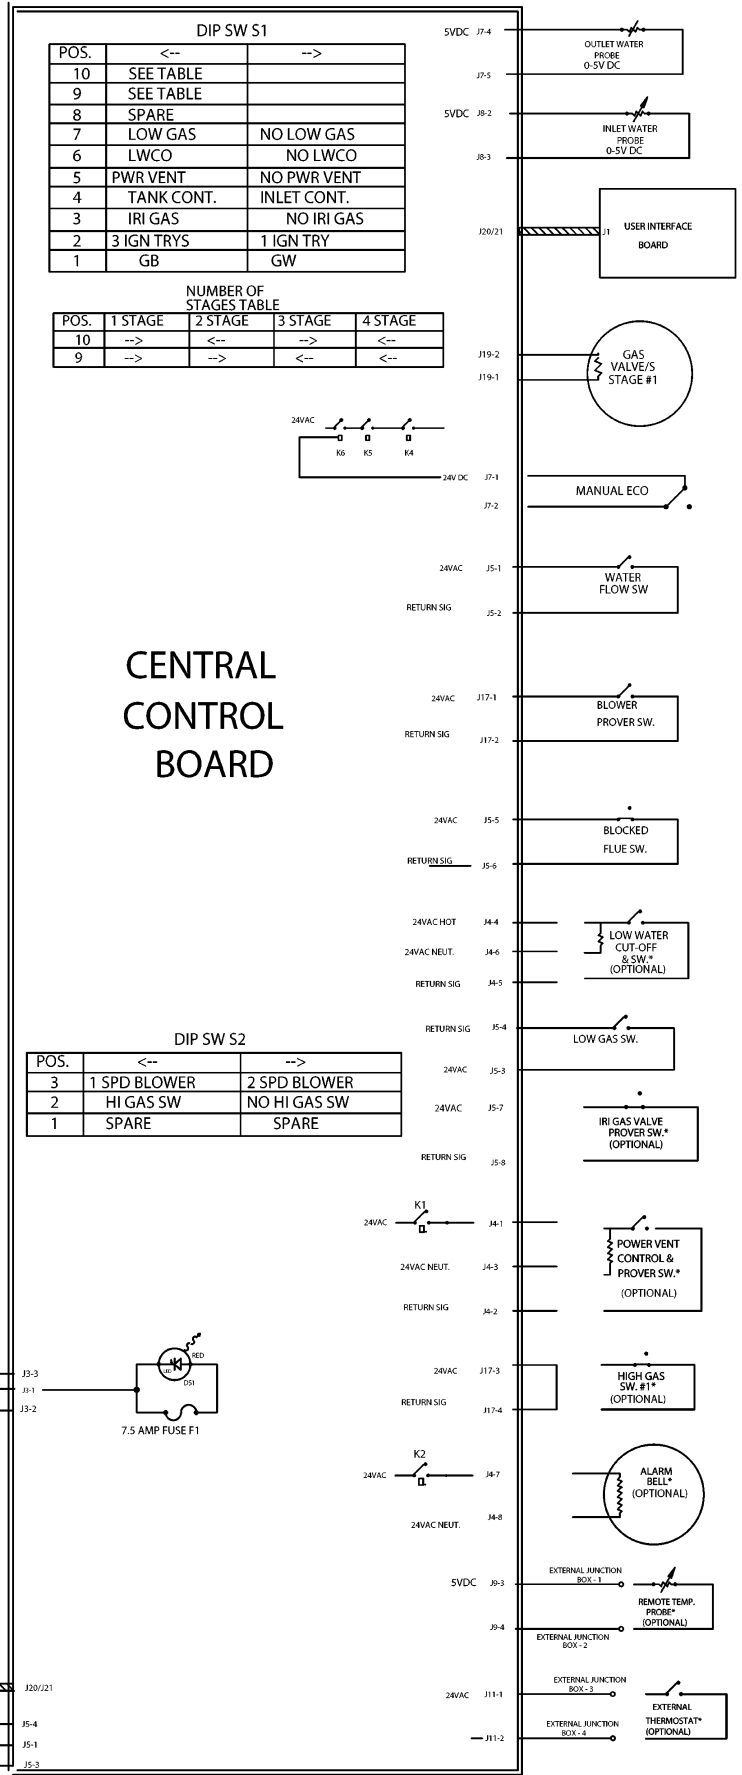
DIP SW S1

| POS. | <-- | --> |
|---|---|---|
| 10 | SEE TABLE | |
| 9 | SEE TABLE | |
| 8 | SPARE | |
| 7 | LOW GAS | NO LOW GAS |
| 6 | LWCO | NO LWCO |
| 5 | PWR VENT | NO PWR VENT |
| 4 | TANK CONT. | INLET CONT. |
| 3 | IRI GAS | NO IRI GAS |
| 2 | 3 IGN TRYS | 1 IGN TRY |
| 1 | GB | GW |

NUMBER OF STAGES TABLE

| POS. | 1 STAGE | 2 STAGE | 3 STAGE | 4 STAGE |
|---|---|---|---|---|
| 10 | --> | <-- | --> | <-- |
| 9 | --> | --> | <-- | <-- |

5VDC J7-4
OUTLET WATER PROBE 0-5V DC
J7-5
5VDC J8-2
INLET WATER PROBE 0-5V DC
J8-3
J20/21 J1 USER INTERFACE BOARD
J19-2
J19-1
GAS VALVE/S STAGE #1
24VAC
K6 K5 K4
24V DC J7-1
J7-2
MANUAL ECO
24VAC J5-1
WATER FLOW SW
RETURN SIG J5-2

CENTRAL CONTROL BOARD

24VAC J17-1
BLOWER PROVER SW.
RETURN SIG J17-2
24VAC J5-5
BLOCKED FLUE SW.
RETURN SIG J5-6
24VAC HOT J4-4
24VAC NEUT. J4-6
RETURN SIG J4-5
LOW WATER CUT-OFF & SW.* (OPTIONAL)
RETURN SIG J5-4
LOW GAS SW.
24VAC J5-3

DIP SW S2

| POS. | <-- | --> |
|---|---|---|
| 3 | 1 SPD BLOWER | 2 SPD BLOWER |
| 2 | HI GAS SW | NO HI GAS SW |
| 1 | SPARE | SPARE |

24VAC J5-7
IRI GAS VALVE PROVER SW.* (OPTIONAL)
RETURN SIG J5-8
K1
24VAC J4-1
POWER VENT CONTROL & PROVER SW.* (OPTIONAL)
24VAC NEUT. J4-3
RETURN SIG J4-2
J3-3
J3-1
J3-2
RED
DS1
7.5 AMP FUSE F1
24VAC J17-3
HIGH GAS SW. #1* (OPTIONAL)
RETURN SIG J17-4
K2
24VAC J4-7
ALARM BELL* (OPTIONAL)
24VAC NEUT. J4-8
5VDC J9-3
EXTERNAL JUNCTION BOX - 1
REMOTE TEMP. PROBE* (OPTIONAL)
J9-4
EXTERNAL JUNCTION BOX - 2
J20/J21
24VAC J11-1
EXTERNAL JUNCTION BOX - 3
EXTERNAL THERMOSTAT* (OPTIONAL)
EXTERNAL JUNCTION BOX - 4
J11-2
J5-4
J5-1
J5-3